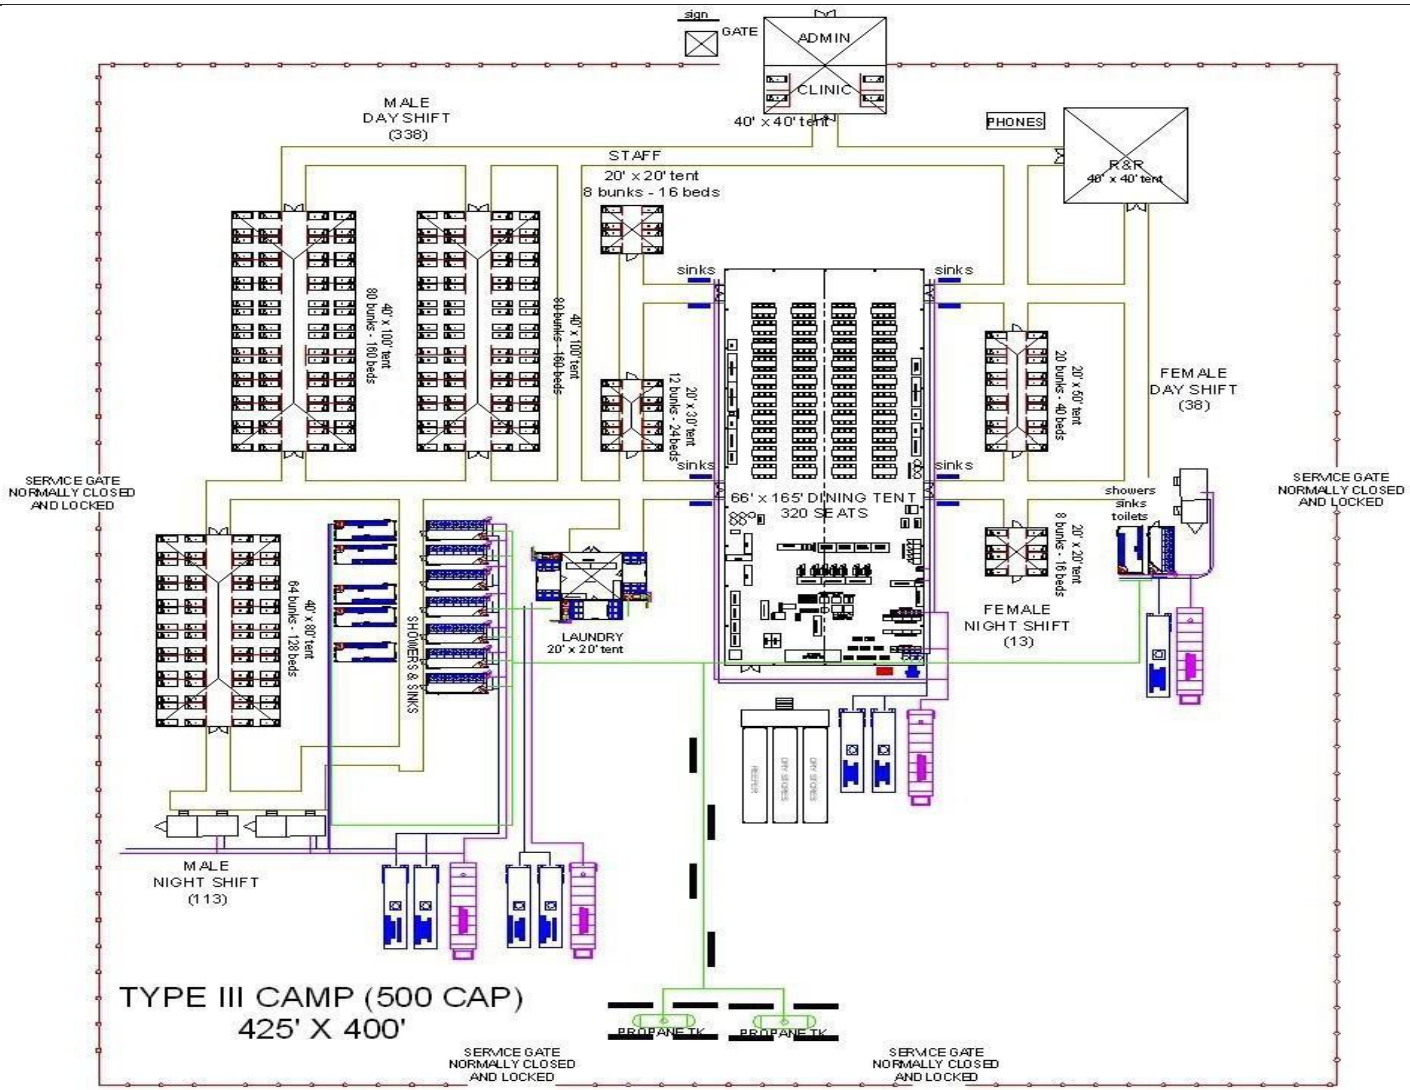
sign
GATE
ADMIN
CLINIC
40' x 40' tent
PHONES
R&R
40' x 40' tent
MALE
DAY SHIFT
(338)
STAFF
20' x 20' tent
8 bunks - 16 beds
40' x 100' tent
80 bunks - 160 beds
40' x 100' tent
80 bunks - 160 beds
sinks
sinks
20' x 30' tent
12 bunks - 24 beds
20' x 60' tent
20 bunks - 40 beds
FEMALE
DAY SHIFT
(38)
sinks
sinks
SERVICE GATE
NORMALLY CLOSED
AND LOCKED
66' x 165' DINING TENT
320 SEATS
SERVICE GATE
NORMALLY CLOSED
AND LOCKED
showers
sinks
toilets
20' x 20' tent
8 bunks - 16 beds
40' x 80' tent
64 bunks - 128 beds
SHOWERS & SINKS
LAUNDRY
20' x 20' tent
FEMALE
NIGHT SHIFT
(13)
MALE
NIGHT SHIFT
(113)
TYPE III CAMP (500 CAP)
425' X 400'
PROPANE TK
PROPANE TK
SERVICE GATE
NORMALLY CLOSED
AND LOCKED
SERVICE GATE
NORMALLY CLOSED
AND LOCKED